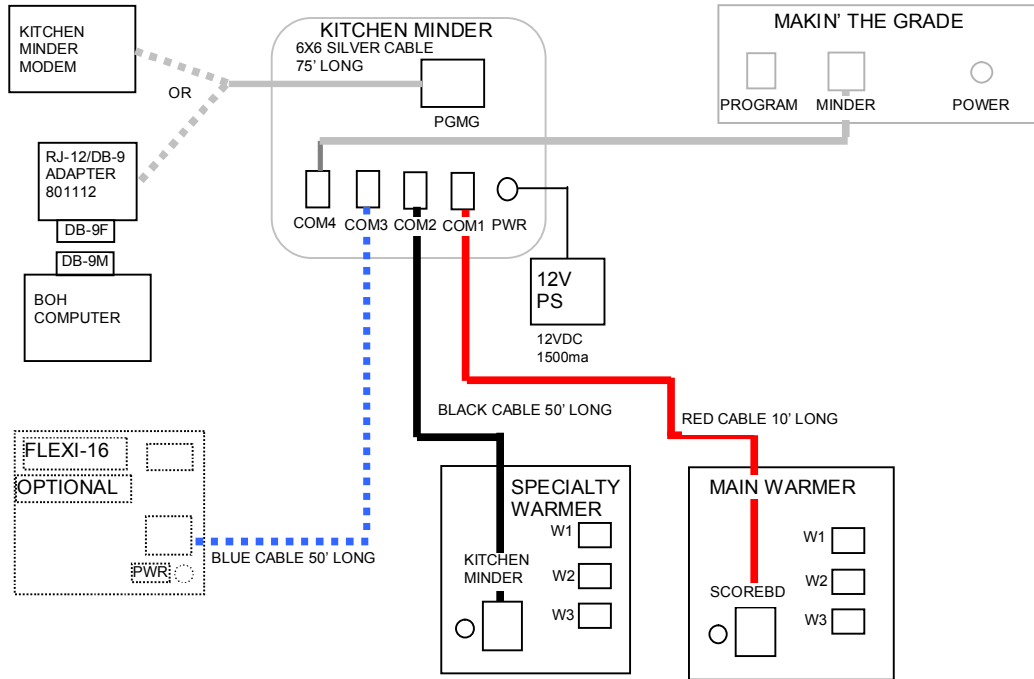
KITCHEN MINDER MODEM

OR

RJ-12/DB-9 ADAPTER 801112

DB-9F

DB-9M

BOH COMPUTER

KITCHEN MINDER

6X6 SILVER CABLE 75' LONG

PGMG

COM4 COM3 COM2 COM1 PWR

MAKIN' THE GRADE

PROGRAM MINDER POWER

12V PS

12VDC 1500ma

BLACK CABLE 50' LONG

RED CABLE 10' LONG

FLEXI-16

OPTIONAL

PWR

BLUE CABLE 50' LONG

SPECIALTY WARMER

KITCHEN MINDER

W1

W2

W3

MAIN WARMER

SCOREBD

W1

W2

W3